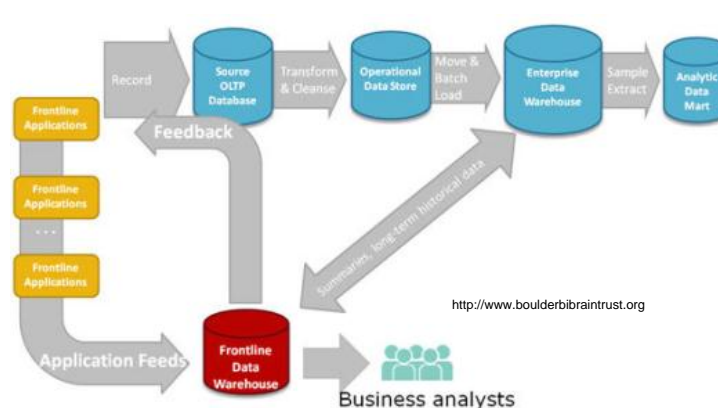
Record

Source OLTP Database

Transform & Cleanse

Operational Data Store

Move & Batch Load

Enterprise Data Warehouse

Sample Extract

Analytic Data Mart

Frontline Applications

Feedback

Frontline Applications

. . .

Frontline Applications

Summaries, long-term historical data

http://www.boulderbibraintrust.org

Application Feeds

Frontline Data Warehouse

Business analysts